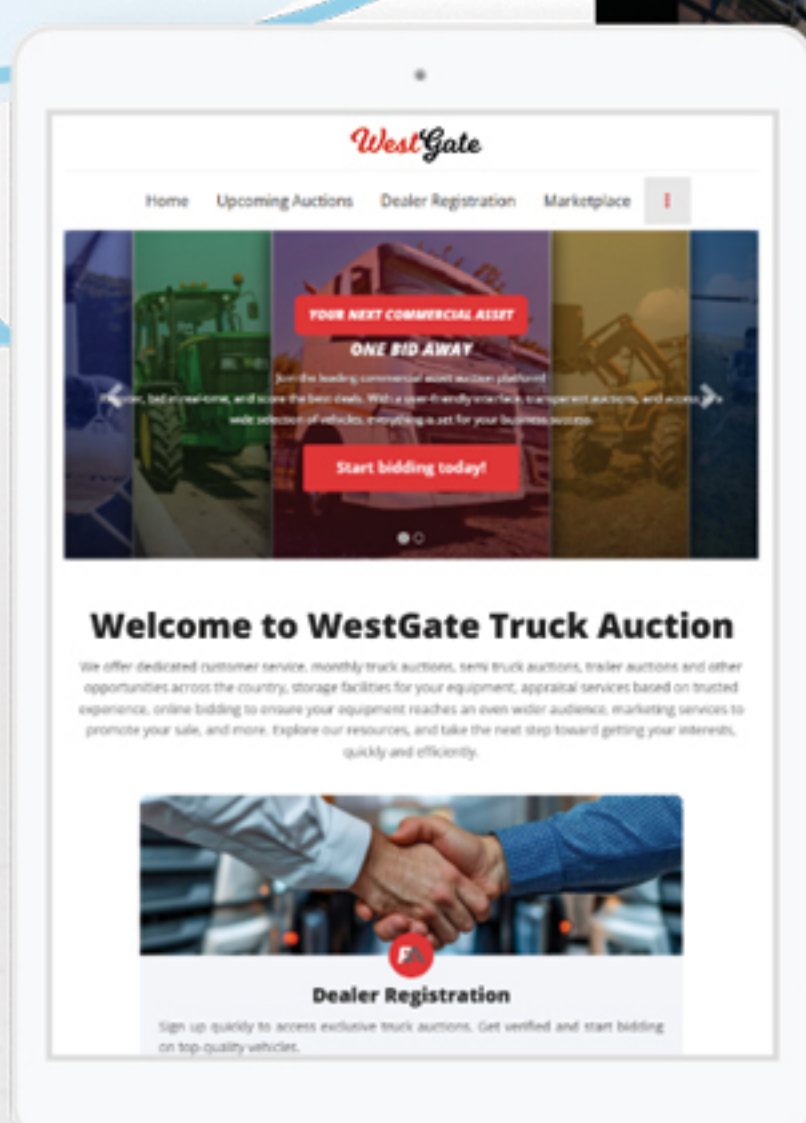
WestGate

Home Upcoming Auctions Dealer Registration Marketplace

YOUR NEXT COMMERCIAL ASSET

ONE BID AWAY

Join the leading commercial asset auction platform

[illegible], bid in real-time, and score the best deals. With a user-friendly interface, transparent auctions, and access to a wide selection of vehicles, everything is set for your business success.

Start bidding today!

Welcome to WestGate Truck Auction

We offer dedicated customer service, monthly truck auctions, semi truck auctions, trailer auctions and other opportunities across the country, storage facilities for your equipment, appraisal services based on trusted experience, online bidding to ensure your equipment reaches an even wider audience, marketing services to promote your sale, and more. Explore our resources, and take the next step toward getting your interests, quickly and efficiently.

Dealer Registration

Sign up quickly to access exclusive truck auctions. Get verified and start bidding on top-quality vehicles.